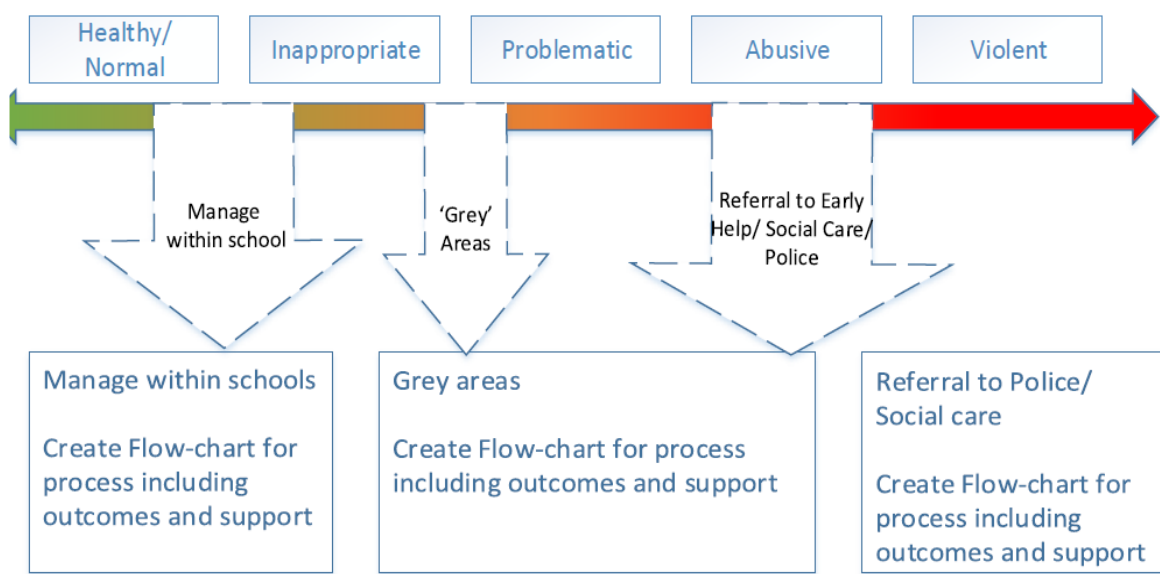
Healthy/ Normal

Inappropriate

Problematic

Abusive

Violent

Manage within school

'Grey' Areas

Referral to Early Help/ Social Care/ Police

Manage within schools

Create Flow-chart for process including outcomes and support

Grey areas

Create Flow-chart for process including outcomes and support

Referral to Police/ Social care

Create Flow-chart for process including outcomes and support